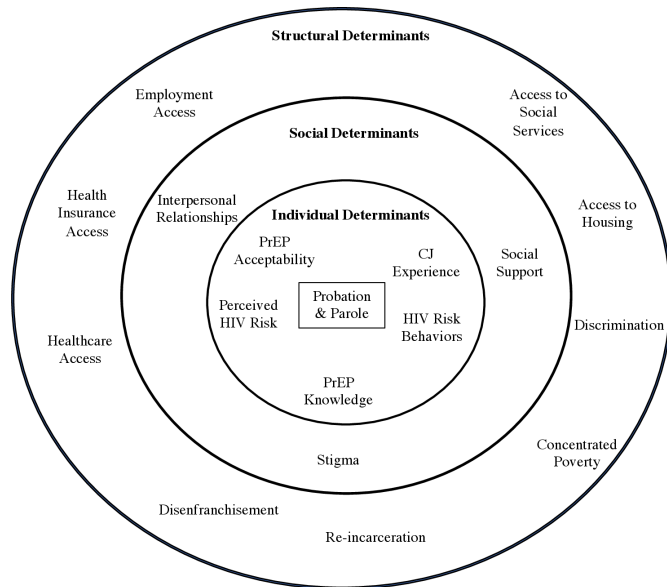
Structural Determinants

Employment Access

Access to Social Services

Social Determinants

Health Insurance Access

Interpersonal Relationships

Individual Determinants

Access to Housing

PrEP Acceptability

CJ Experience

Social Support

Perceived HIV Risk

Probation & Parole

HIV Risk Behaviors

Discrimination

Healthcare Access

PrEP Knowledge

Concentrated Poverty

Stigma

Disenfranchisement

Re-incarceration